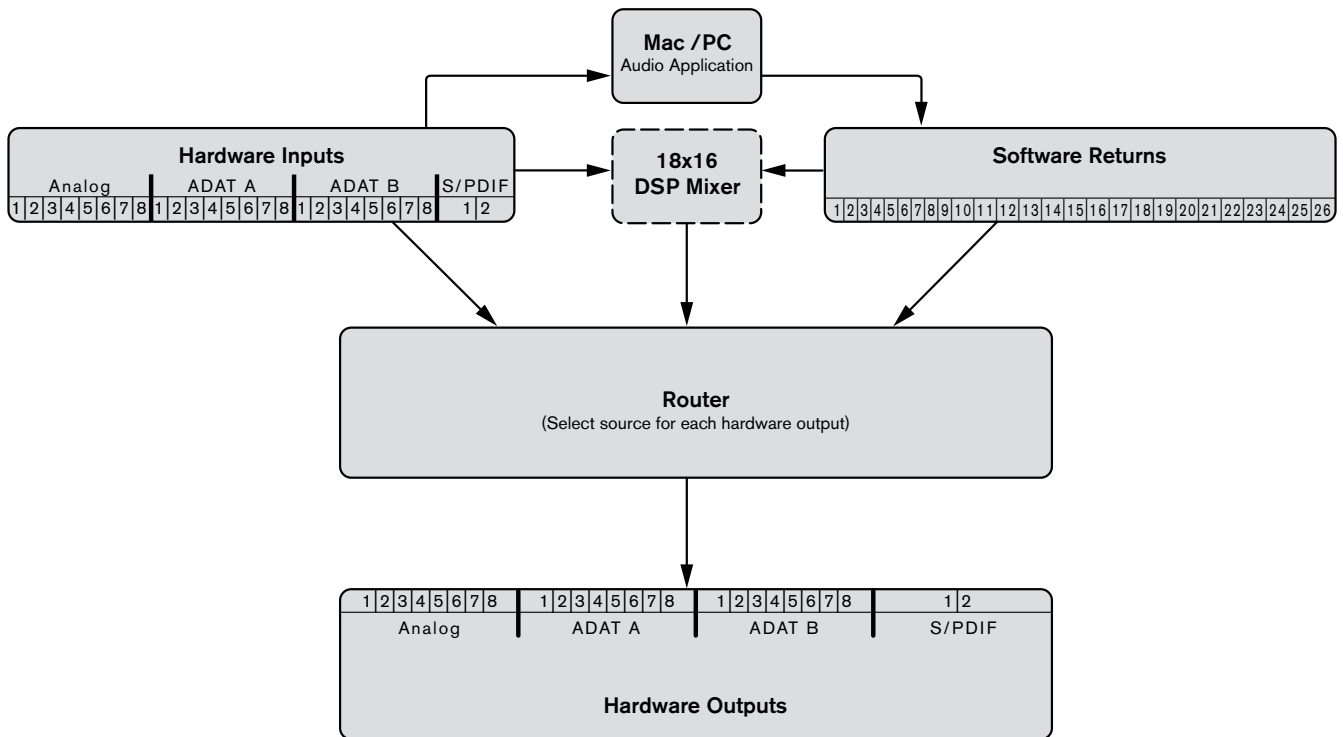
Mac /PC
Audio Application

Hardware Inputs

| Analog | ADAT A | ADAT B | S/PDIF |
|---|---|---|---|
| 1 2 3 4 5 6 7 8 | 1 2 3 4 5 6 7 8 | 1 2 3 4 5 6 7 8 | 1 2 |

18x16
DSP Mixer

Software Returns

1 2 3 4 5 6 7 8 9 10 11 12 13 14 15 16 17 18 19 20 21 22 23 24 25 26

Router
(Select source for each hardware output)

| 1 2 3 4 5 6 7 8 | 1 2 3 4 5 6 7 8 | 1 2 3 4 5 6 7 8 | 1 2 |
|---|---|---|---|
| Analog | ADAT A | ADAT B | S/PDIF |

Hardware Outputs